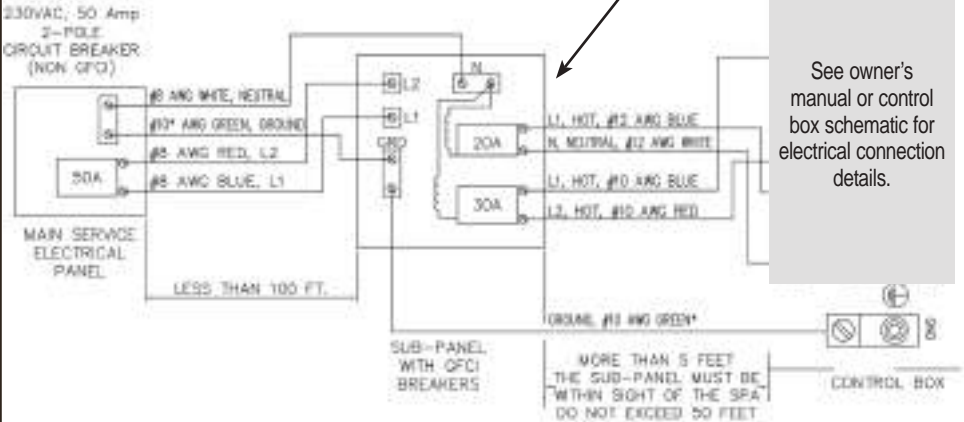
230VAC, 50 Amp
2-POLE
CIRCUIT BREAKER
(NON GFCI)

#8 AWG WHITE, NEUTRAL
#10* AWG GREEN, GROUND
#8 AWG RED, L2
#8 AWG BLUE, L1

50A

MAIN SERVICE
ELECTRICAL
PANEL

LESS THAN 100 FT.

L2
L1
GND
N

20A
30A

L1, HOT, #12 AWG BLUE
N, NEUTRAL, #12 AWG WHITE
L1, HOT, #10 AWG BLUE
L2, HOT, #10 AWG RED

GROUND, #10 AWG GREEN*

SUB-PANEL
WITH GFCI
BREAKERS

MORE THAN 5 FEET
THE SUB-PANEL MUST BE
WITHIN SIGHT OF THE SPA
DO NOT EXCEED 50 FEET

CONTROL BOX

GND

See owner's manual or control box schematic for electrical connection details.